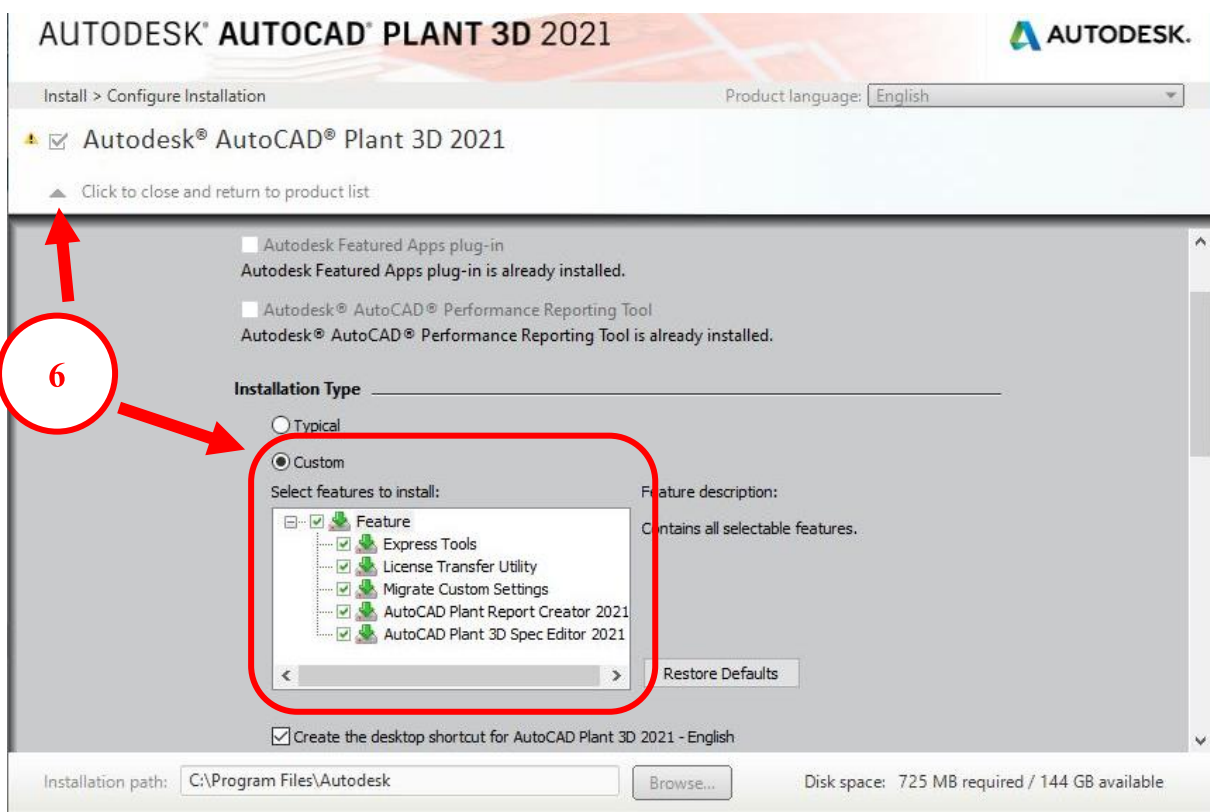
AUTODESK® AUTOCAD® PLANT 3D 2021

AUTODESK.

Install > Configure Installation

Product language: English

Autodesk® AutoCAD® Plant 3D 2021

Click to close and return to product list

Autodesk Featured Apps plug-in
Autodesk Featured Apps plug-in is already installed.

Autodesk® AutoCAD® Performance Reporting Tool
Autodesk® AutoCAD® Performance Reporting Tool is already installed.

6

Installation Type

Typical

Custom

Select features to install:

Feature
Express Tools
License Transfer Utility
Migrate Custom Settings
AutoCAD Plant Report Creator 2021
AutoCAD Plant 3D Spec Editor 2021

Feature description:

Contains all selectable features.

Restore Defaults

Create the desktop shortcut for AutoCAD Plant 3D 2021 - English

Installation path: C:\Program Files\Autodesk

Browse...

Disk space: 725 MB required / 144 GB available